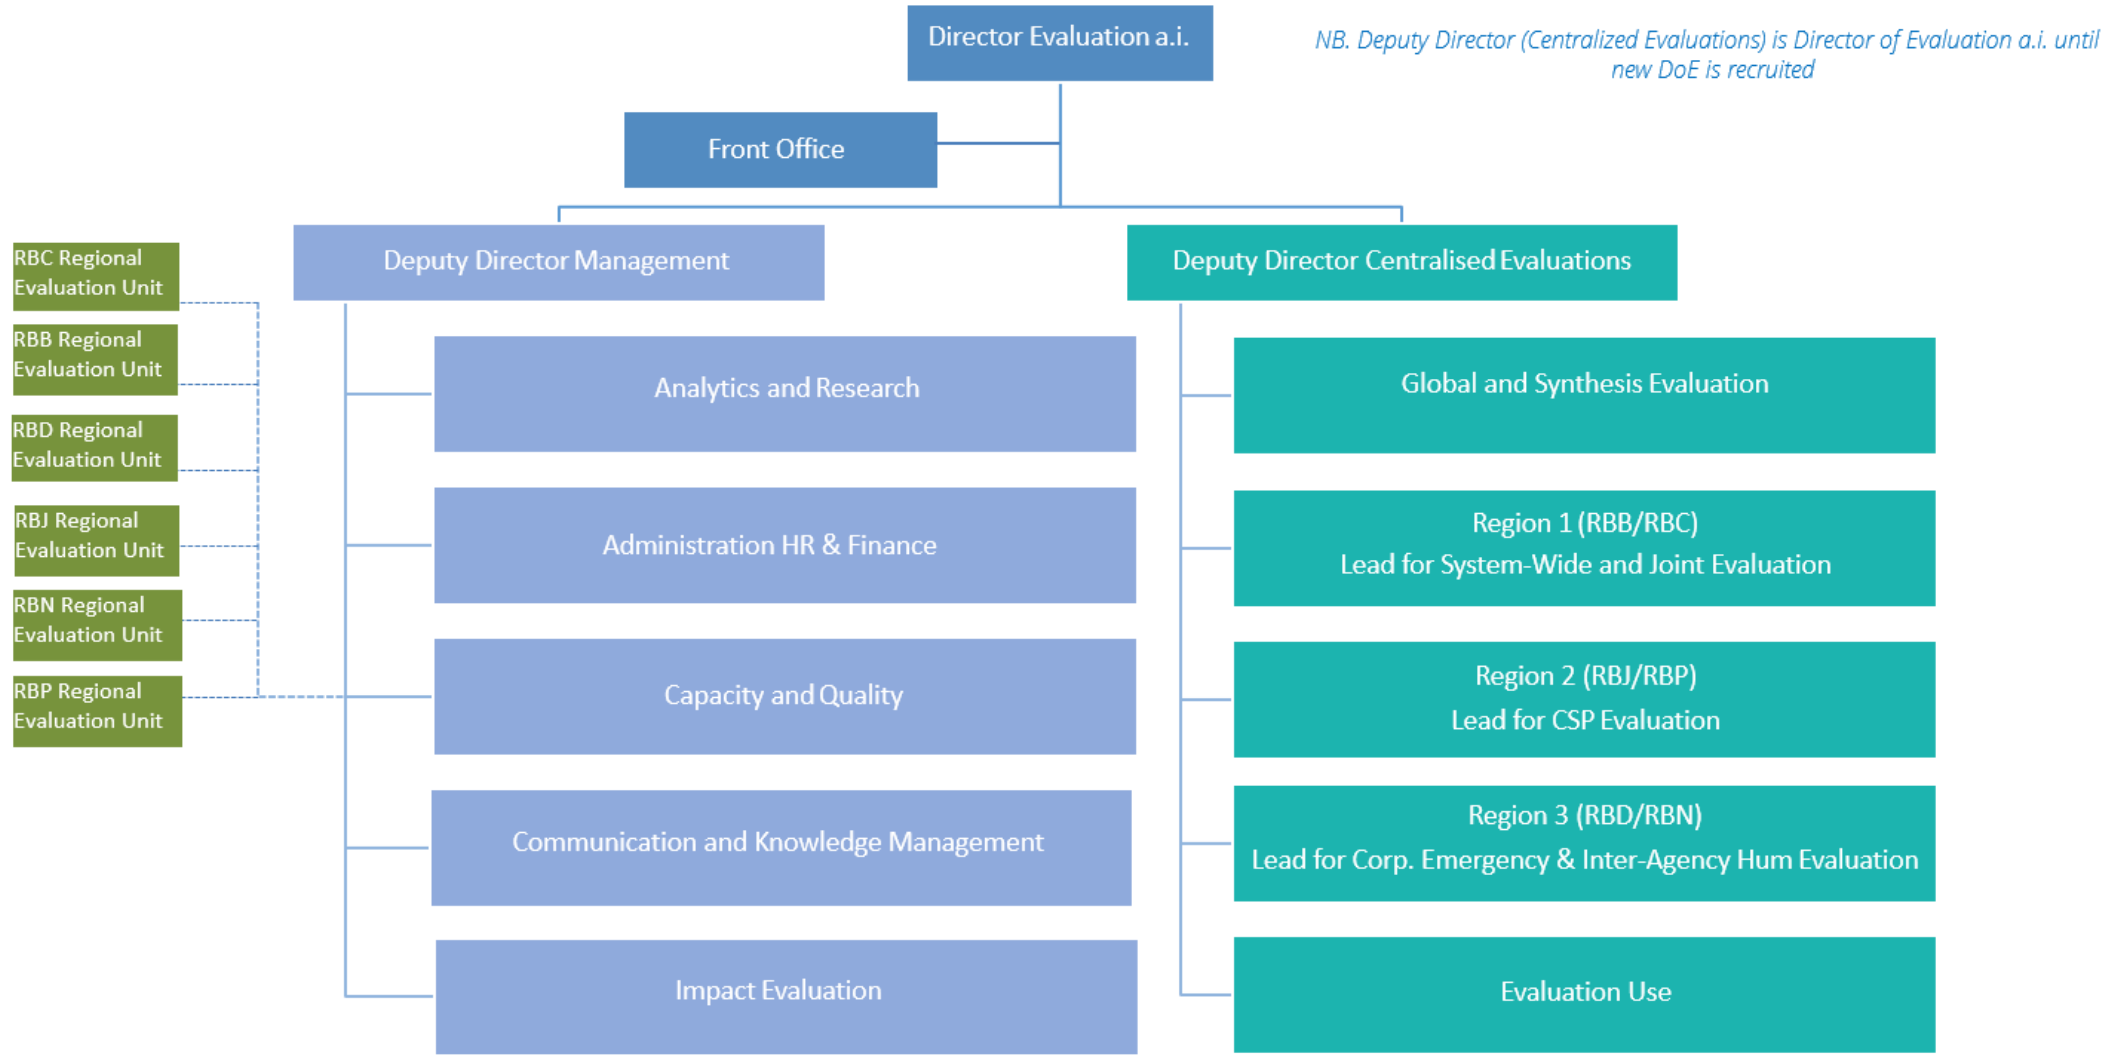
Director Evaluation a.i.

NB. Deputy Director (Centralized Evaluations) is Director of Evaluation a.i. until new DoE is recruited

Front Office

Deputy Director Management

Deputy Director Centralised Evaluations

RBC Regional Evaluation Unit

RBB Regional Evaluation Unit

RBD Regional Evaluation Unit

RBJ Regional Evaluation Unit

RBN Regional Evaluation Unit

RBP Regional Evaluation Unit

Analytics and Research

Administration HR & Finance

Capacity and Quality

Communication and Knowledge Management

Impact Evaluation

Global and Synthesis Evaluation

Region 1 (RBB/RBC)
Lead for System-Wide and Joint Evaluation

Region 2 (RBJ/RBP)
Lead for CSP Evaluation

Region 3 (RBD/RBN)
Lead for Corp. Emergency & Inter-Agency Hum Evaluation

Evaluation Use